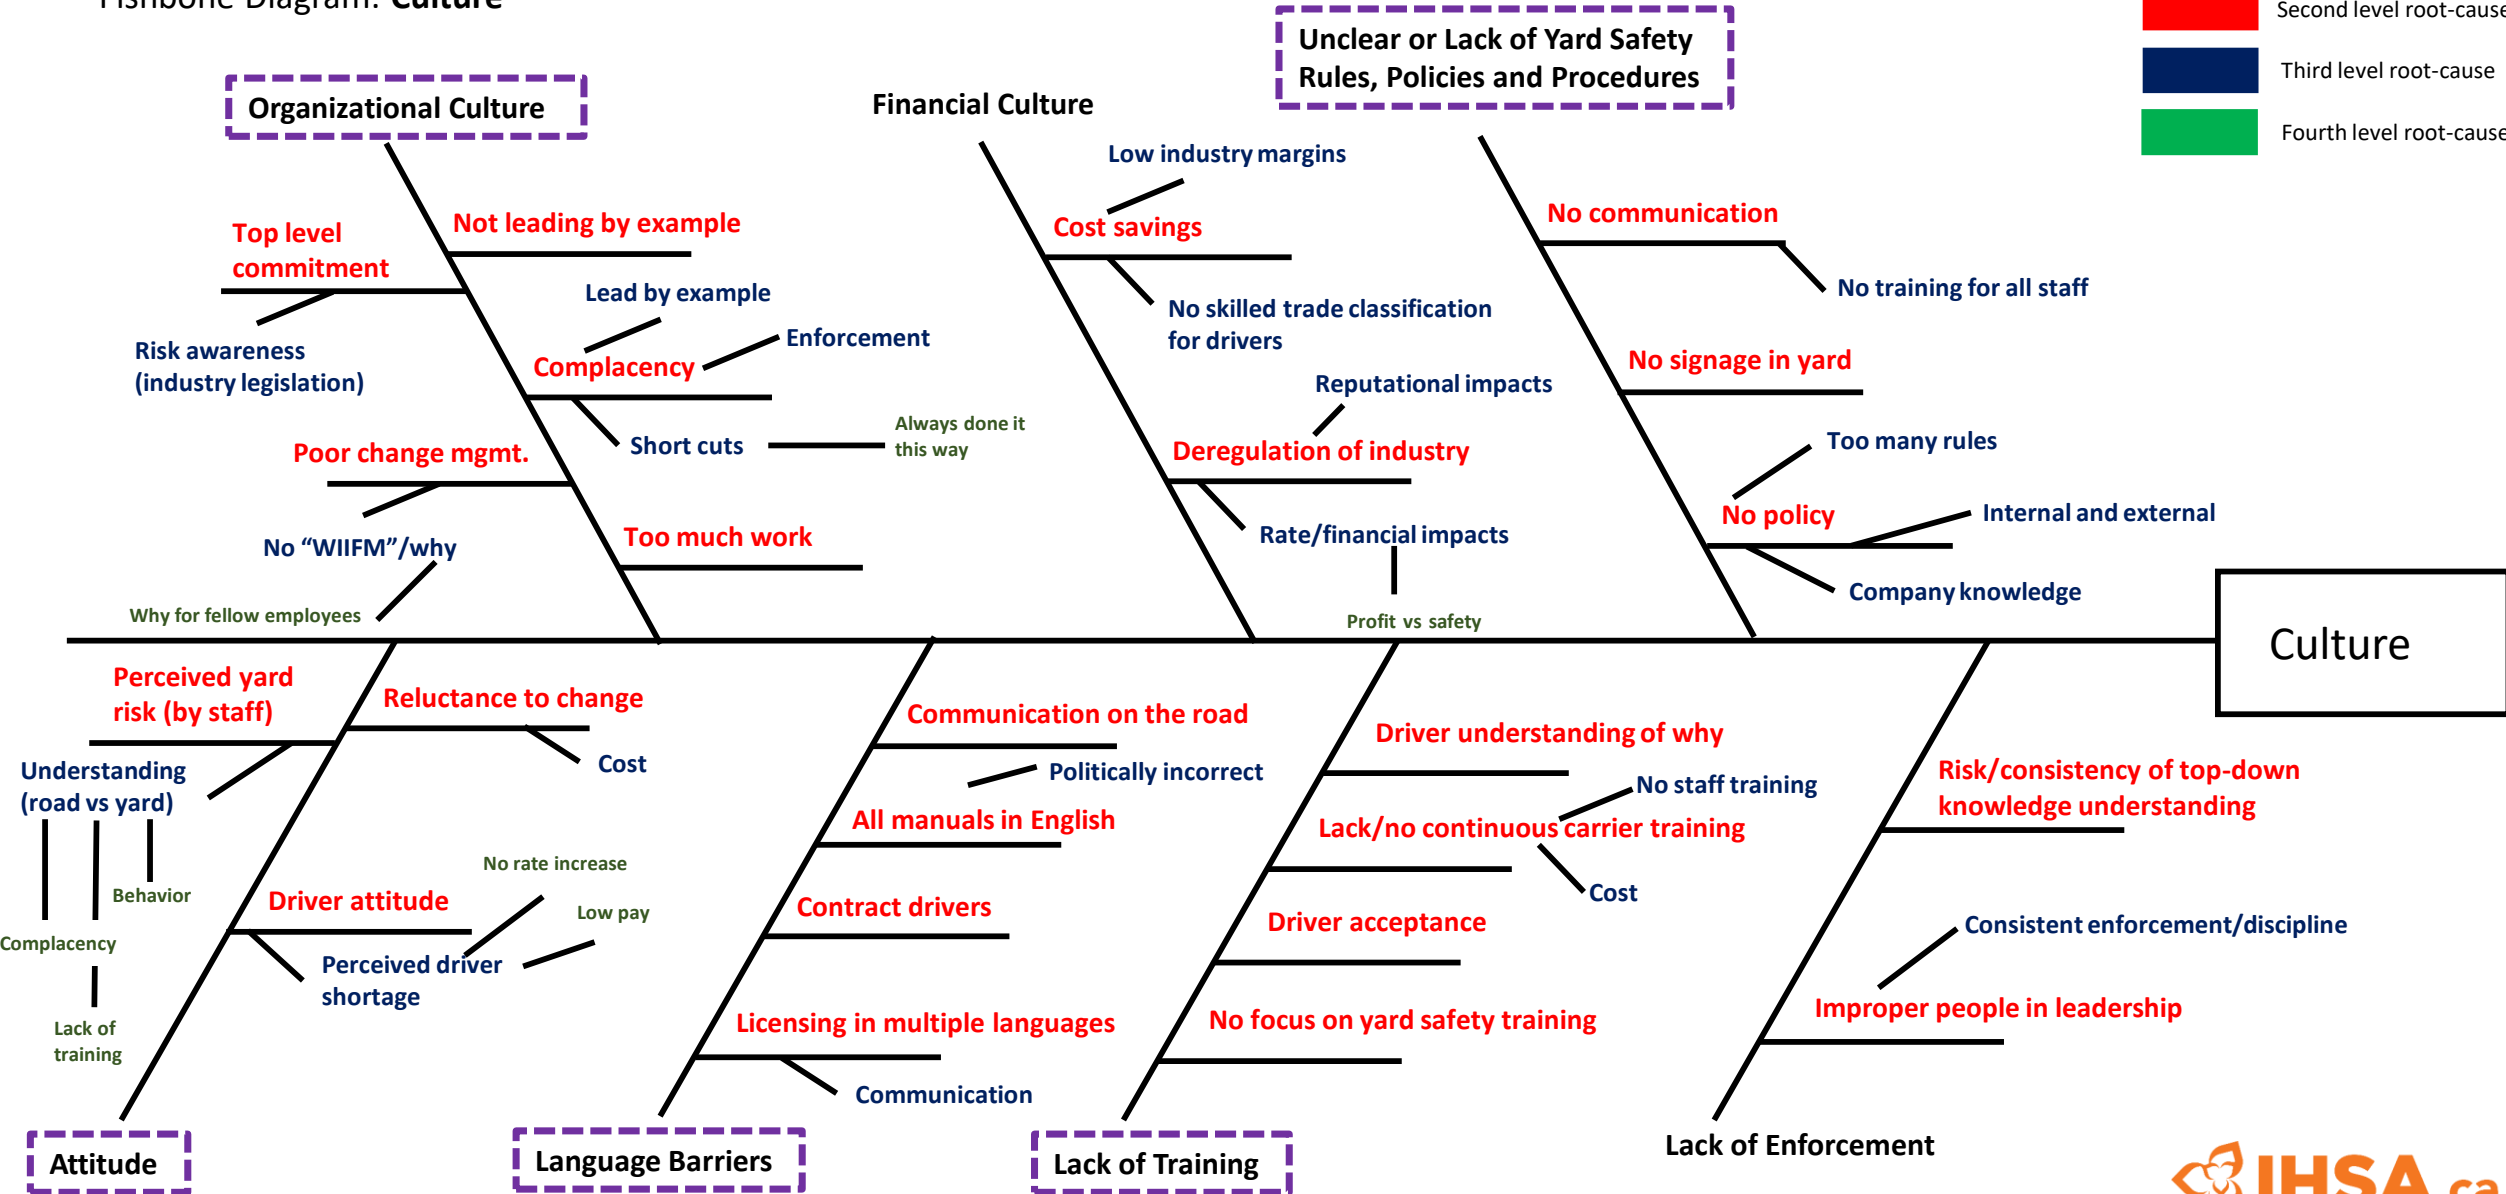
Fishbone Diagram: Culture

Second level root-cause
Third level root-cause
Fourth level root-cause

Organizational Culture

Not leading by example
Top level commitment
Risk awareness (industry legislation)
Lead by example
Complacency
Enforcement
Short cuts
Always done it this way
Poor change mgmt.
No “WIIFM”/why
Why for fellow employees
Too much work

Financial Culture

Low industry margins
Cost savings
No skilled trade classification for drivers
Reputational impacts
Deregulation of industry
Rate/financial impacts
Profit vs safety

Unclear or Lack of Yard Safety Rules, Policies and Procedures

No communication
No training for all staff
No signage in yard
Too many rules
No policy
Internal and external
Company knowledge

Culture

Perceived yard risk (by staff)
Reluctance to change
Cost
Understanding (road vs yard)
Behavior
Complacency
Lack of training
No rate increase
Driver attitude
Low pay
Perceived driver shortage

Attitude

Communication on the road
Politically incorrect
All manuals in English
Contract drivers
Licensing in multiple languages
Communication

Language Barriers

Driver understanding of why
No staff training
Lack/no continuous carrier training
Cost
Driver acceptance
No focus on yard safety training

Lack of Training

Risk/consistency of top-down knowledge understanding
Consistent enforcement/discipline
Improper people in leadership

Lack of Enforcement

IHSA.ca